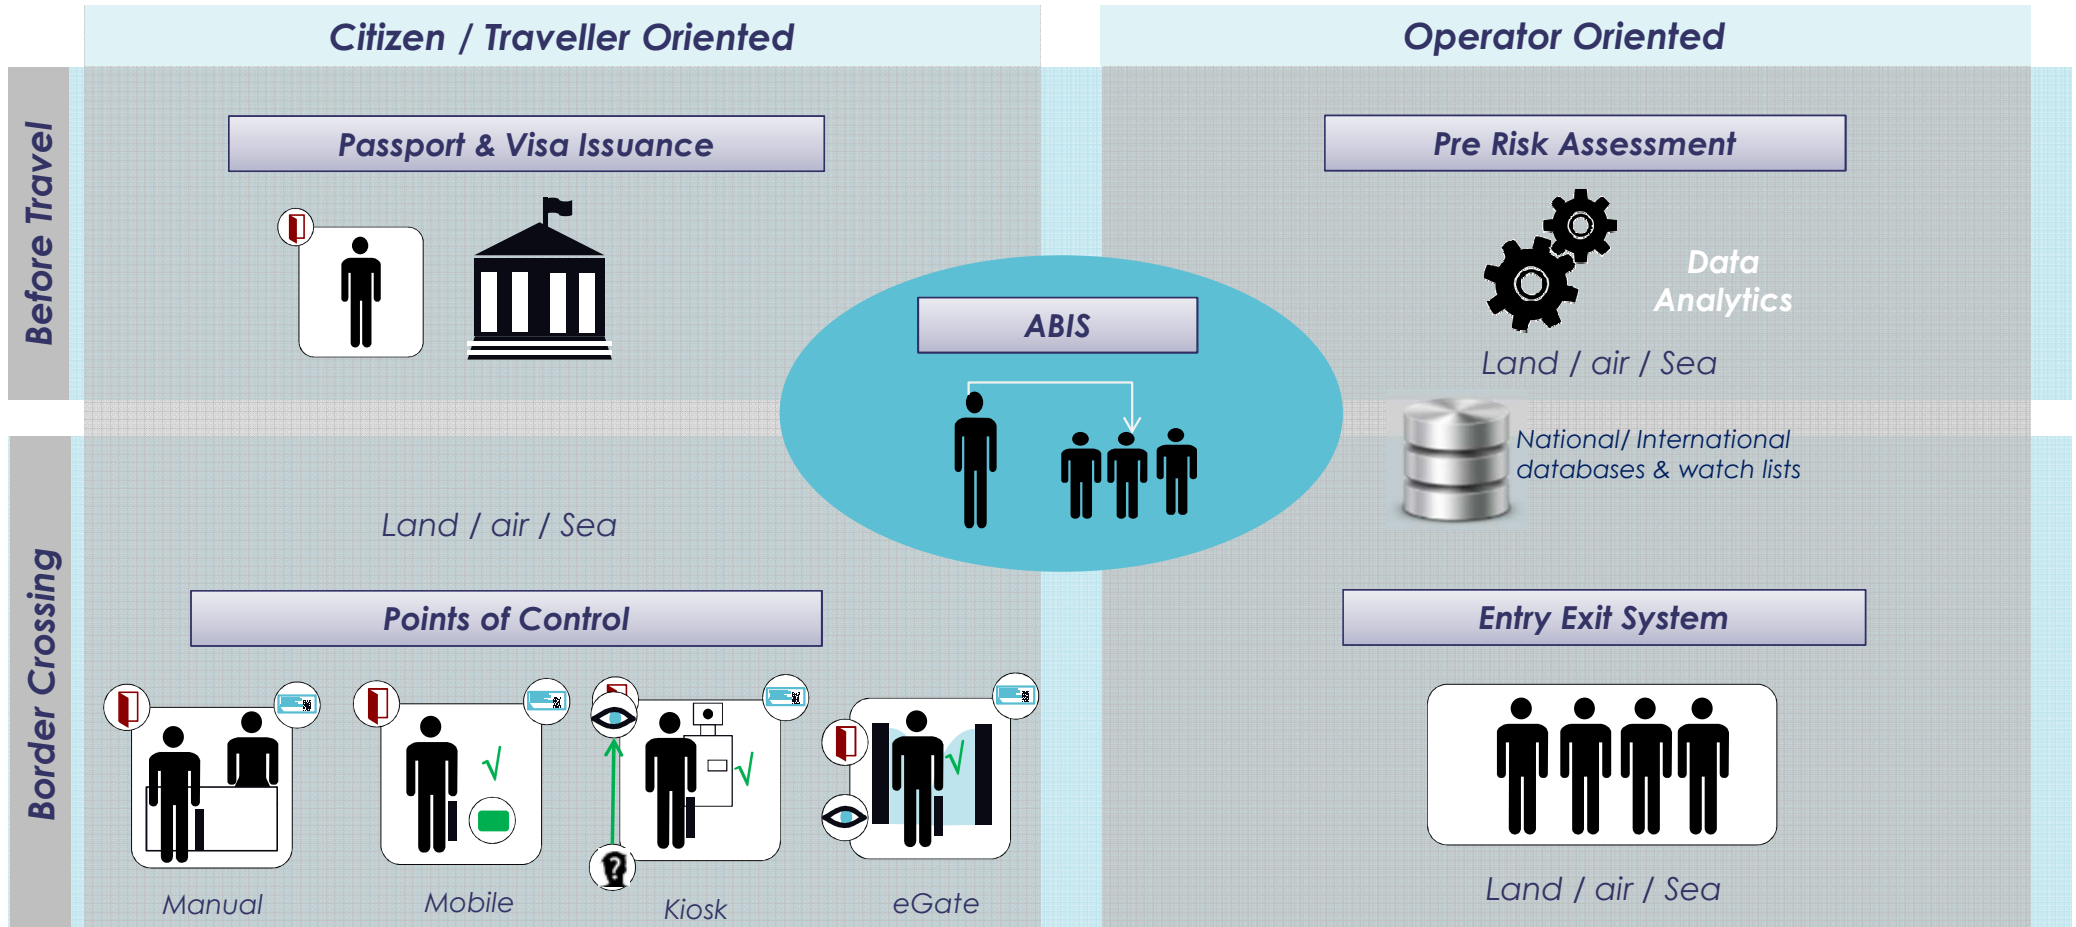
Citizen / Traveller Oriented

Operator Oriented

Before Travel

Passport & Visa Issuance

Pre Risk Assessment

Data Analytics

Land / air / Sea

ABIS

National/ International databases & watch lists

Border Crossing

Land / air / Sea

Points of Control

Entry Exit System

Manual

Mobile

Kiosk

eGate

Land / air / Sea